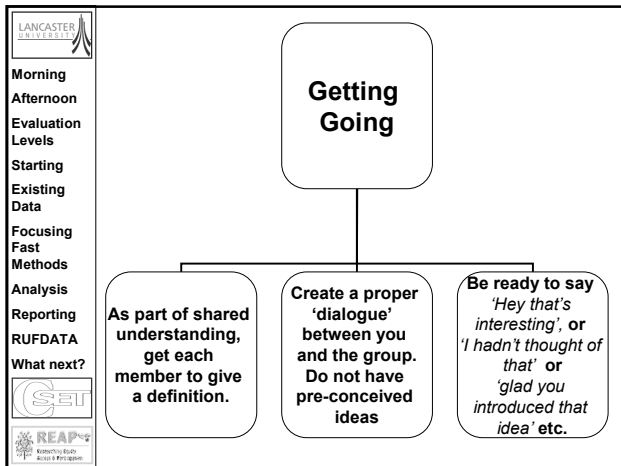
LANCASTER UNIVERSITY

Morning
Afternoon
Evaluation Levels
Starting
Existing Data
Focusing
Fast Methods
Analysis
Reporting
RUFDATA
What next?

CSET

REAP
Researching Equity Access & Participation

Getting Going

As part of shared understanding, get each member to give a definition.

Create a proper 'dialogue' between you and the group. Do not have pre-conceived ideas

Be ready to say *'Hey that's interesting',* **or** *'I hadn't thought of that'* **or** *'glad you introduced that idea'* **etc.**